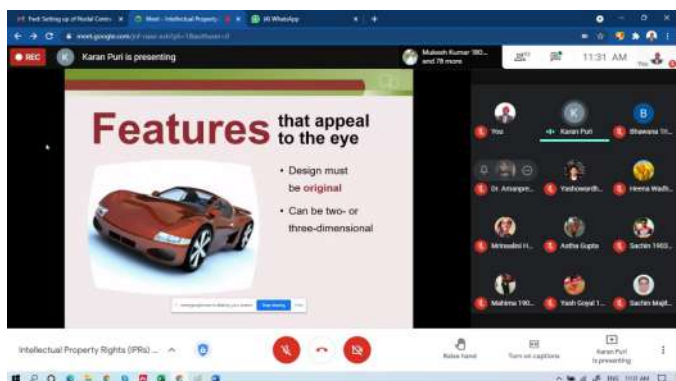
Fwd: Setting up of Nodal Centre ×
Meet - Intellectual Property ×
(4) WhatsApp ×
+
meet.google.com/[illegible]

REC
K
Karan Puri is presenting
Mukesh Kumar 180... and 78 more
11:31 AM
You

Features that appeal to the eye

• Design must be original

• Can be two- or three-dimensional

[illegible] Stop sharing Hide

You
Karan Puri
B
Bhawana Tri...
Dr. Amanpre...
Yashowardh...
Heena Wadh...
Mrinalini H...
Astha Gupta
Sachin 1903...
Mahima 190...
Yash Goyal 1...
Sachin Majit...

Intellectual Property Rights (IPRs) ...
Raise hand
Turn on captions
Karan Puri is presenting